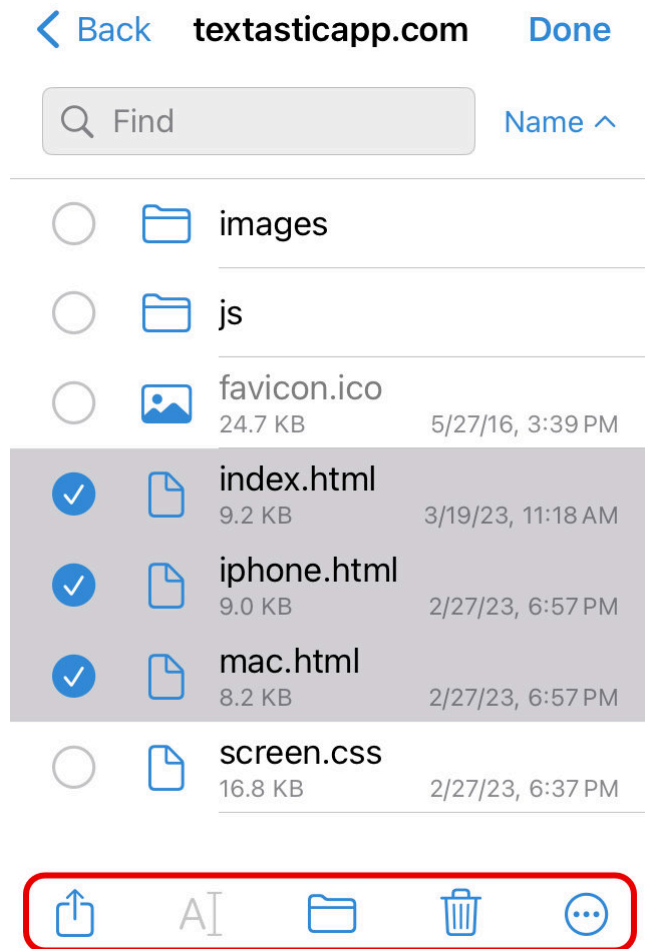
Back textasticapp.com Done

Find

Name ^

images

js

favicon.ico
24.7 KB 5/27/16, 3:39 PM

index.html
9.2 KB 3/19/23, 11:18 AM

iphone.html
9.0 KB 2/27/23, 6:57 PM

mac.html
8.2 KB 2/27/23, 6:57 PM

screen.css
16.8 KB 2/27/23, 6:37 PM

AI